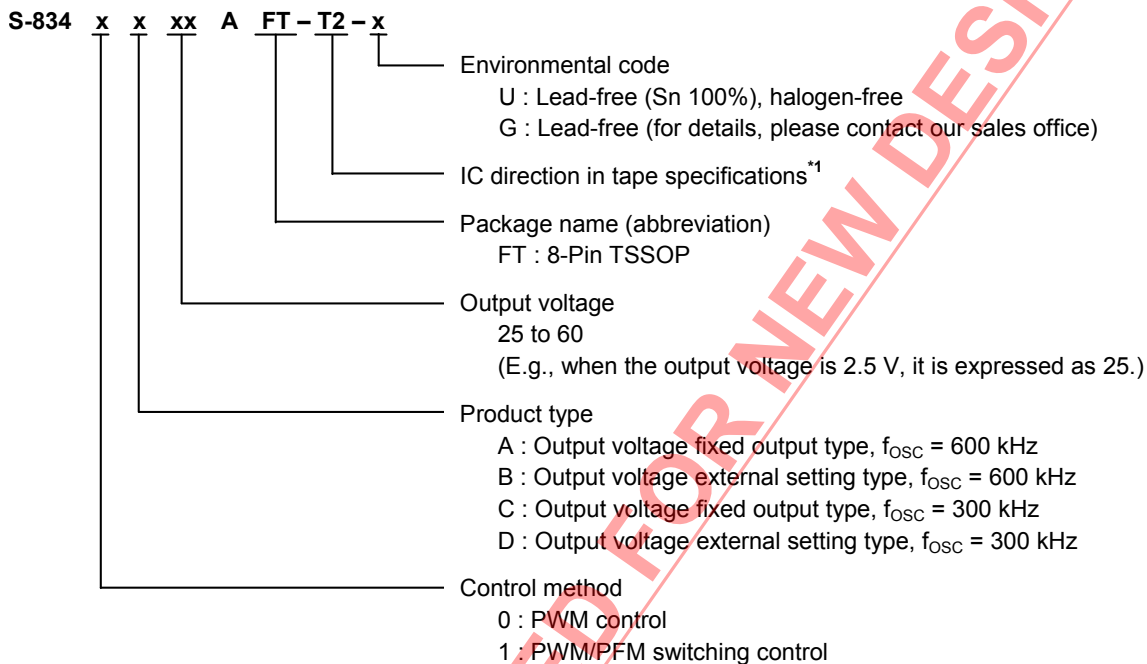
S-834 x x xx A FT – T2 – x

Environmental code
U : Lead-free (Sn 100%), halogen-free
G : Lead-free (for details, please contact our sales office)

IC direction in tape specifications$^{*1}$

Package name (abbreviation)
FT : 8-Pin TSSOP

Output voltage
25 to 60
(E.g., when the output voltage is 2.5 V, it is expressed as 25.)

Product type
A : Output voltage fixed output type, $f_{OSC}$ = 600 kHz
B : Output voltage external setting type, $f_{OSC}$ = 600 kHz
C : Output voltage fixed output type, $f_{OSC}$ = 300 kHz
D : Output voltage external setting type, $f_{OSC}$ = 300 kHz

Control method
0 : PWM control
1 : PWM/PFM switching control

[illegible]D FOR NEW DES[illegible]